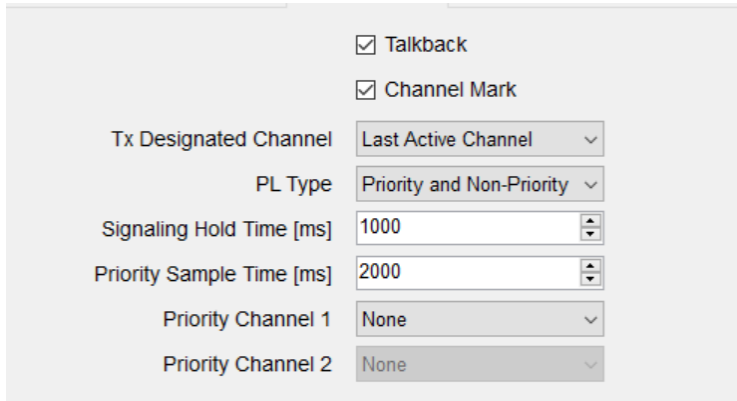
☑ Talkback

☑ Channel Mark

Tx Designated Channel Last Active Channel

PL Type Priority and Non-Priority

Signaling Hold Time [ms] 1000

Priority Sample Time [ms] 2000

Priority Channel 1 None

Priority Channel 2 None